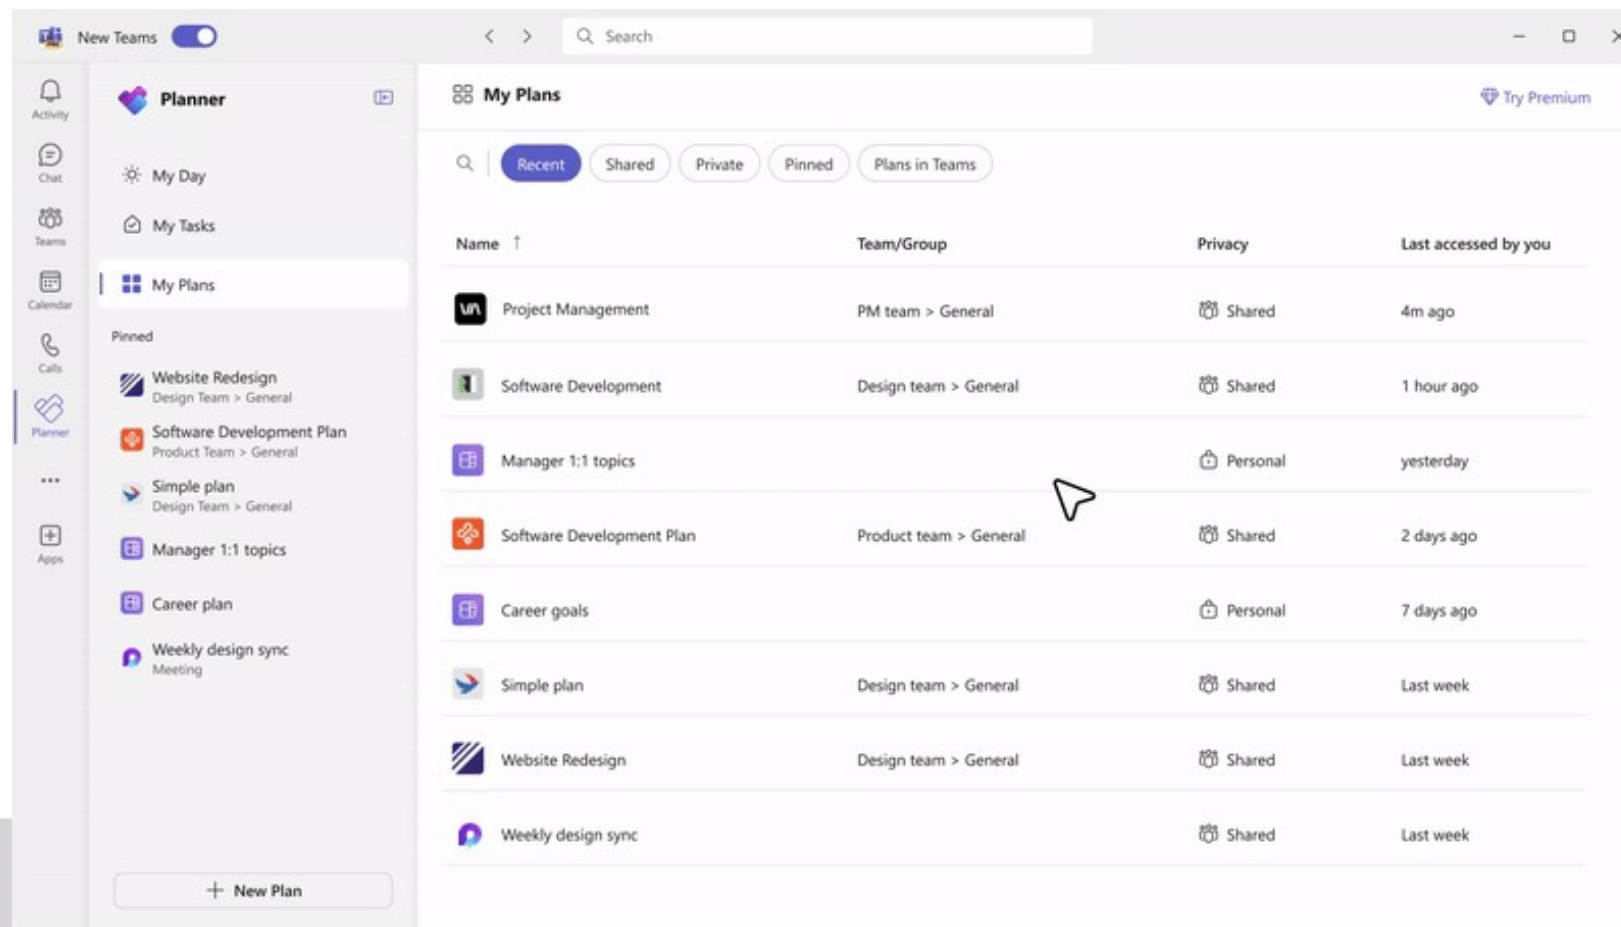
New Teams

Search

Activity
Chat
Teams
Calendar
Calls
Planner
...
Apps

Planner

My Day
My Tasks
My Plans

Pinned

Website Redesign
Design Team > General

Software Development Plan
Product Team > General

Simple plan
Design Team > General

Manager 1:1 topics

Career plan

Weekly design sync
Meeting

+ New Plan

My Plans

Try Premium

Recent | Shared | Private | Pinned | Plans in Teams

| Name ↑ | Team/Group | Privacy | Last accessed by you |
|---|---|---|---|
| Project Management | PM team > General | Shared | 4m ago |
| Software Development | Design team > General | Shared | 1 hour ago |
| Manager 1:1 topics | | Personal | yesterday |
| Software Development Plan | Product team > General | Shared | 2 days ago |
| Career goals | | Personal | 7 days ago |
| Simple plan | Design team > General | Shared | Last week |
| Website Redesign | Design team > General | Shared | Last week |
| Weekly design sync | | Shared | Last week |